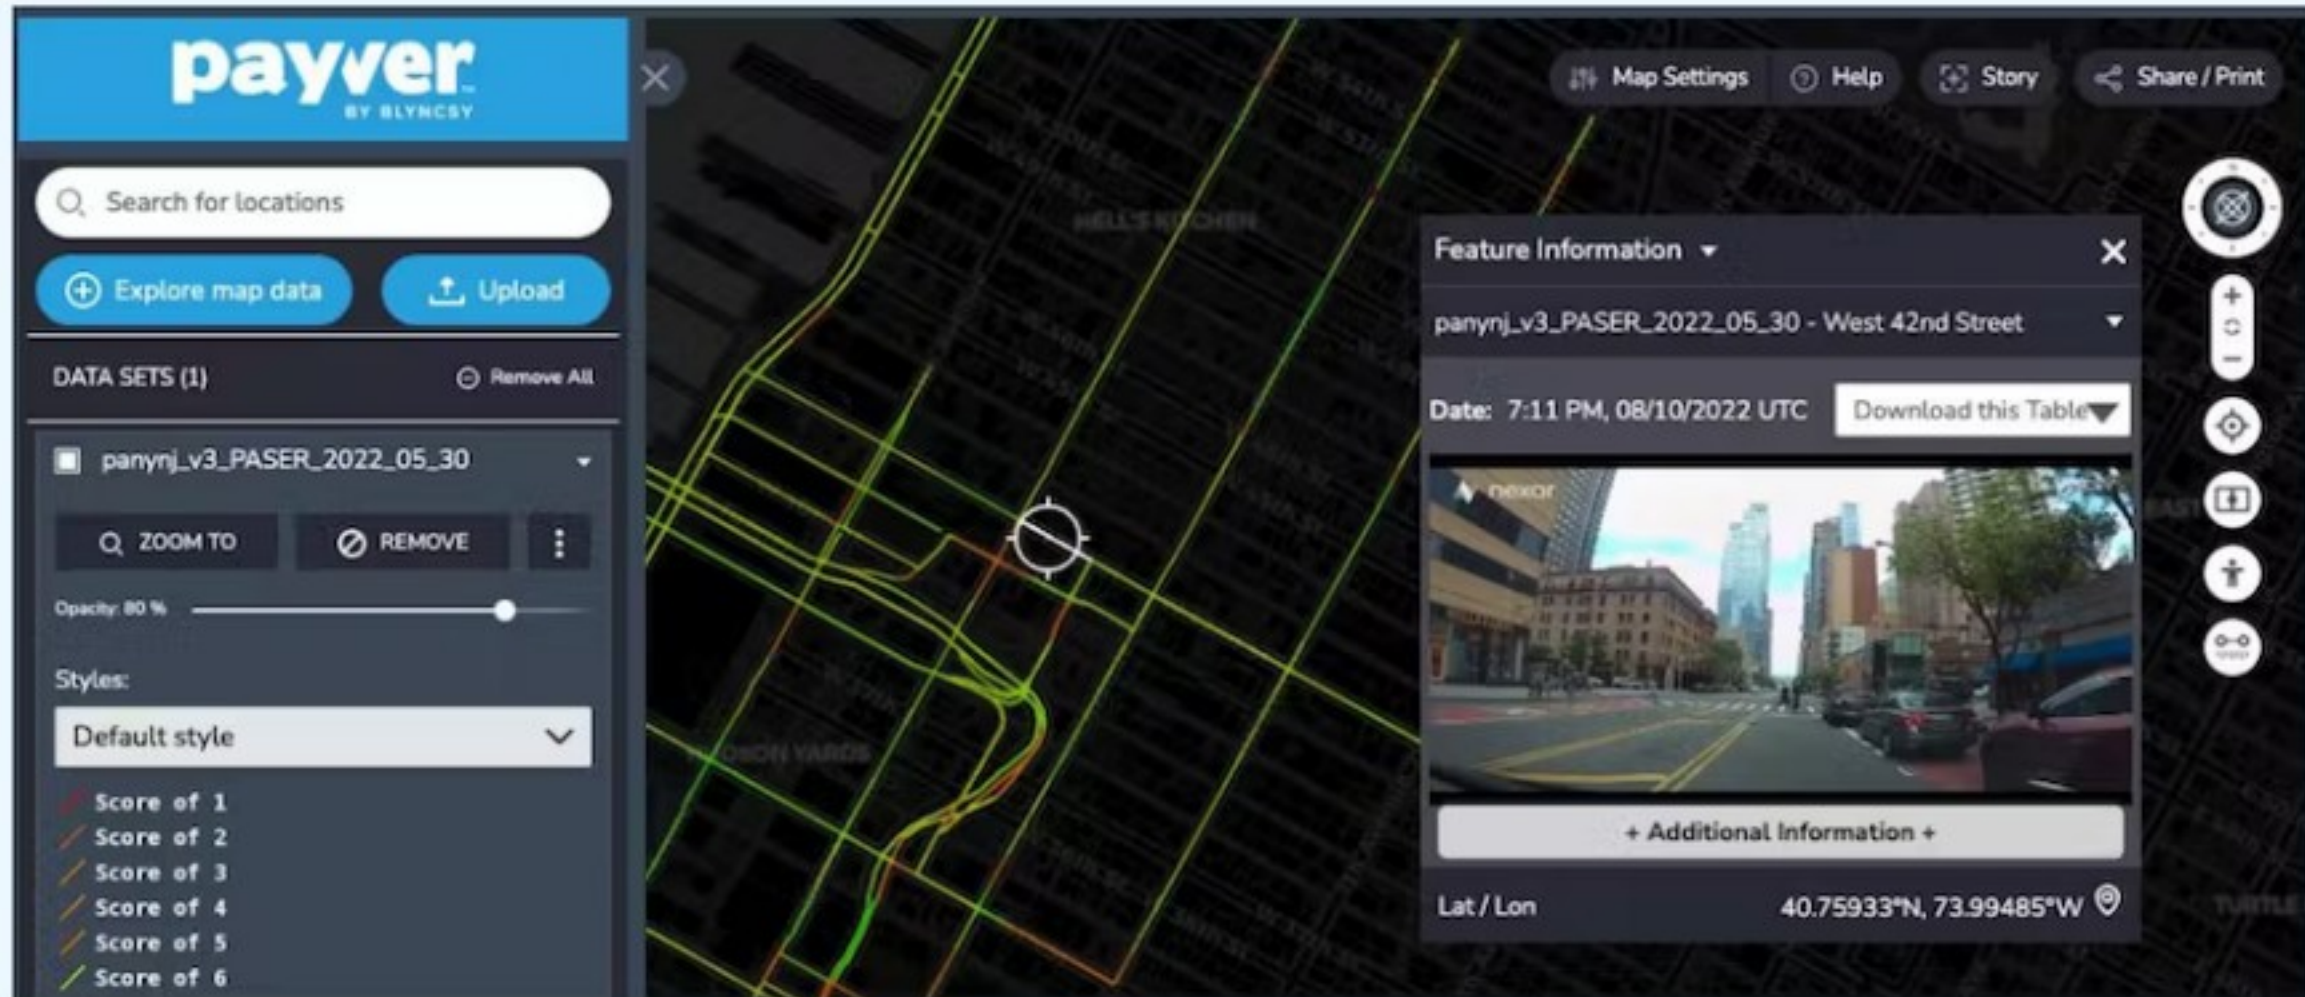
payver BY BLYNCSY

Search for locations

Explore map data

Upload

DATA SETS (1)

Remove All

panynj_v3_PASER_2022_05_30

ZOOM TO

REMOVE

Opacity: 80 %

Styles:

Default style

Score of 1
Score of 2
Score of 3
Score of 4
Score of 5
Score of 6

Map Settings

Help

Story

Share / Print

HELL'S KITCHEN

HUDSON YARDS

Feature Information

panynj_v3_PASER_2022_05_30 - West 42nd Street

Date: 7:11 PM, 08/10/2022 UTC

Download this Table

nexar

+ Additional Information +

Lat / Lon

40.75933°N, 73.99485°W